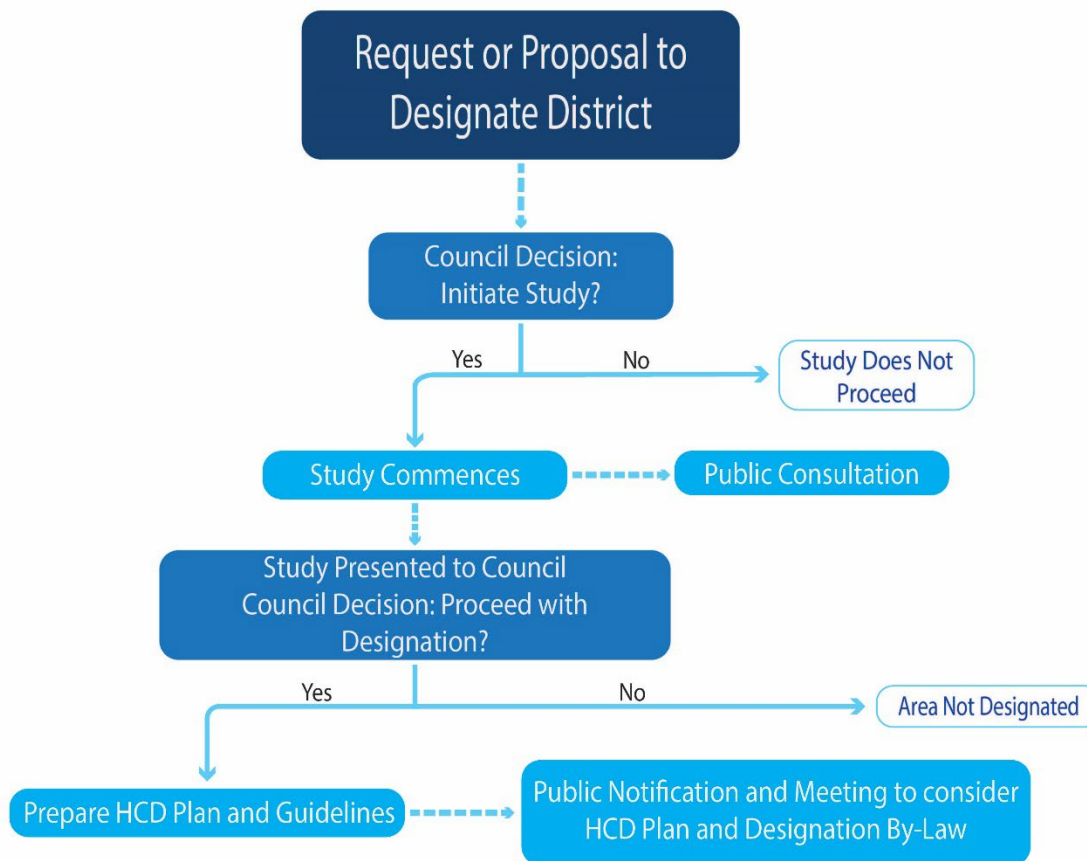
Request or Proposal to Designate District

Council Decision: Initiate Study?

Yes

No

Study Does Not Proceed

Study Commences

Public Consultation

Study Presented to Council Council Decision: Proceed with Designation?

Yes

No

Area Not Designated

Prepare HCD Plan and Guidelines

Public Notification and Meeting to consider HCD Plan and Designation By-Law